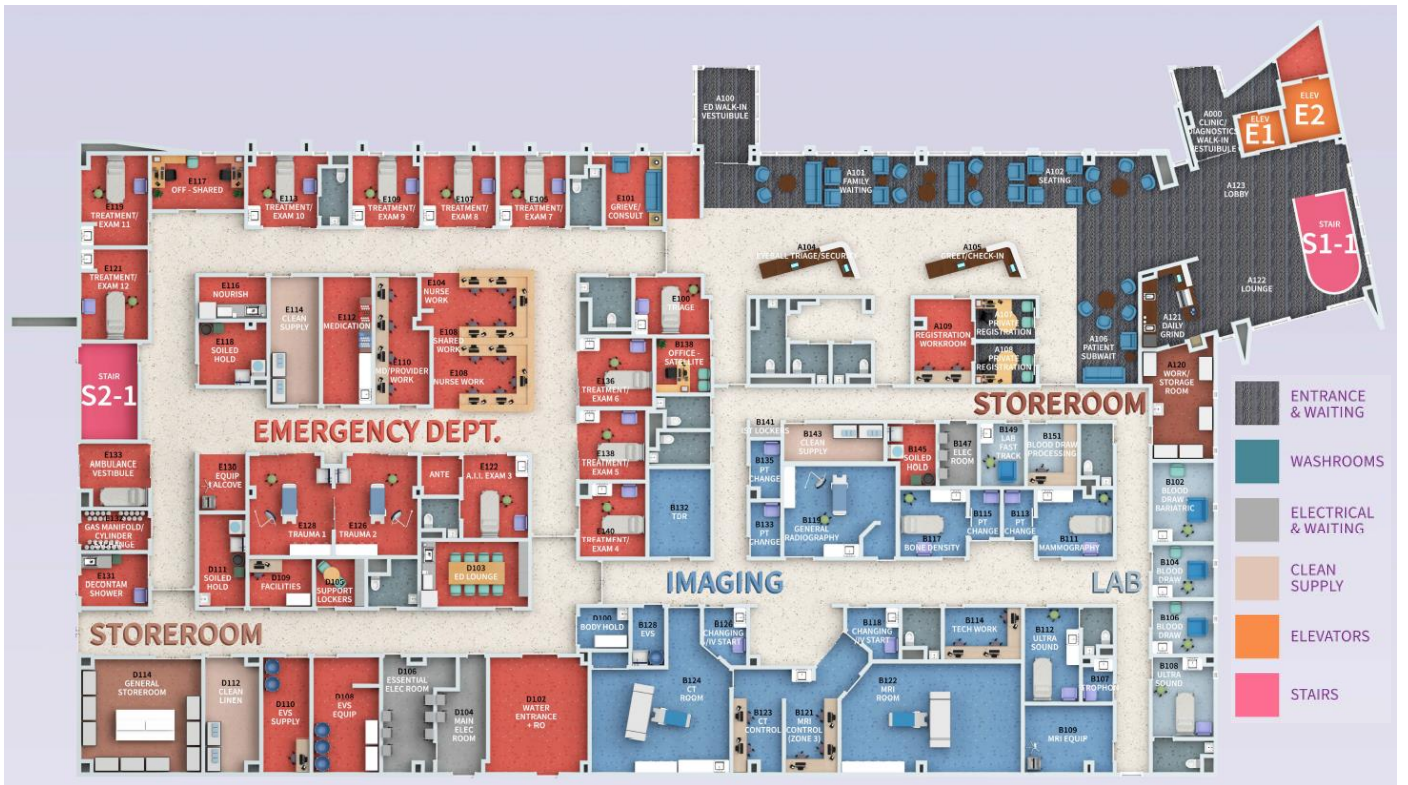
A100
ED WALK-IN
VESTIBULE

A000
CLINIC/
DIAGNOSTICS
WALK-IN
VESTIBULE

ELEV
E1

ELEV
E2

E119
TREATMENT/
EXAM 11

E117
OFF - SHARED

E111
TREATMENT/
EXAM 10

E109
TREATMENT/
EXAM 9

E107
TREATMENT/
EXAM 8

E106
TREATMENT/
EXAM 7

E101
GRIEVE/
CONSULT

A101
FAMILY
WAITING

A102
SEATING

A123
LOBBY

STAIR
S1-1

E121
TREATMENT/
EXAM 12

E116
NOURISH

E114
CLEAN
SUPPLY

E112
MEDICATION

E104
NURSE
WORK

E100
TRIAGE

A104
EYEBALL TRIAGE/SECURITY

A105
GREET/CHECK-IN

A122
LOUNGE

E118
SOILED
HOLD

E110
MD/PROVIDER
WORK

E108
SHARED
WORK

E108
NURSE WORK

B138
OFFICE -
SATELLITE

A109
REGISTRATION
WORKROOM

A107
PRIVATE
REGISTRATION

A108
PRIVATE
REGISTRATION

A106
PATIENT
SUBWAIT

A121
DAILY
GRIND

A120
WORK/
STORAGE
ROOM

STAIR
S2-1

E136
TREATMENT/
EXAM 6

STOREROOM

EMERGENCY DEPT.

B141
STAFF LOCKERS

B143
CLEAN
SUPPLY

B145
SOILED
HOLD

B147
ELEC
ROOM

B149
LAB
FAST
TRACK

B151
BLOOD DRAW
PROCESSING

E133
AMBULANCE
VESTIBULE

E130
EQUIP
ALCOVE

ANTE

E122
A.I.I. EXAM 3

E138
TREATMENT/
EXAM 5

B135
PT
CHANGE

B102
BLOOD
DRAW
BARIATRIC

GAS MANIFOLD/
CYLINDER
STORAGE

E128
TRAUMA 1

E126
TRAUMA 2

B132
TDR

B116
GENERAL
RADIOGRAPHY

B133
PT
CHANGE

B117
BONE DENSITY

B115
PT
CHANGE

B113
PT
CHANGE

B111
MAMMOGRAPHY

E140
TREATMENT/
EXAM 4

E131
DECONTAM
SHOWER

D111
SOILED
HOLD

D109
FACILITIES

D105
SUPPORT
LOCKERS

D103
ED LOUNGE

IMAGING

LAB

B104
BLOOD
DRAW

STOREROOM

D100
BODY HOLD

B128
EVS

B126
CHANGING
/IV START

B118
CHANGING
/IV START

B114
TECH WORK

B112
ULTRA
SOUND

B106
BLOOD
DRAW

D114
GENERAL
STOREROOM

D112
CLEAN
LINEN

D110
EVS
SUPPLY

D108
EVS
EQUIP

D106
ESSENTIAL
ELEC ROOM

D104
MAIN
ELEC
ROOM

D102
WATER
ENTRANCE
+ RO

B124
CT
ROOM

B123
CT
CONTROL

B121
MRI
CONTROL
(ZONE 3)

B122
MRI
ROOM

B107
TROPHON

B108
ULTRA
SOUND

B109
MRI EQUIP

ENTRANCE
& WAITING

WASHROOMS

ELECTRICAL
& WAITING

CLEAN
SUPPLY

ELEVATORS

STAIRS